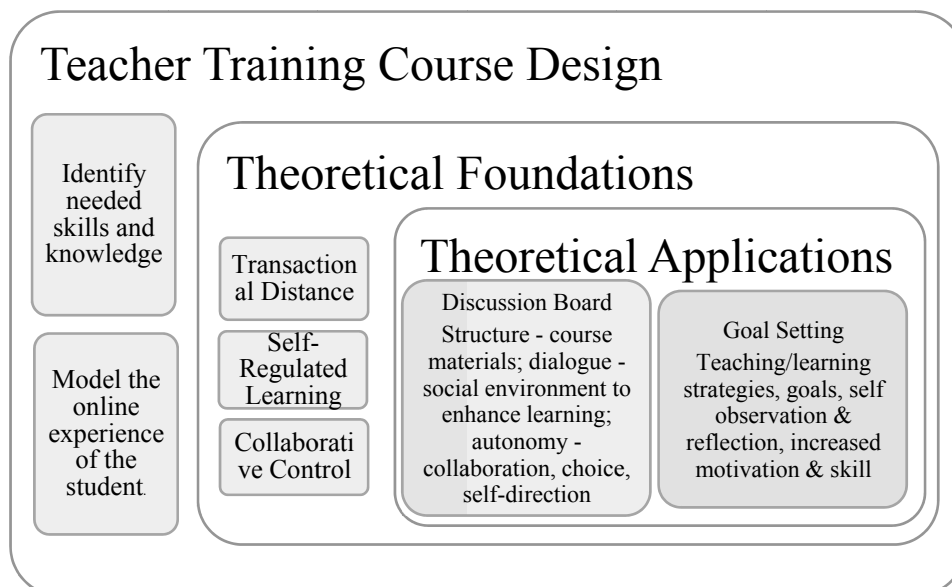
Teacher Training Course Design

Identify needed skills and knowledge

Model the online experience of the student.

Theoretical Foundations

Transactional Distance

Self-Regulated Learning

Collaborative Control

Theoretical Applications

Discussion Board
Structure - course materials; dialogue - social environment to enhance learning; autonomy - collaboration, choice, self-direction

Goal Setting
Teaching/learning strategies, goals, self observation & reflection, increased motivation & skill